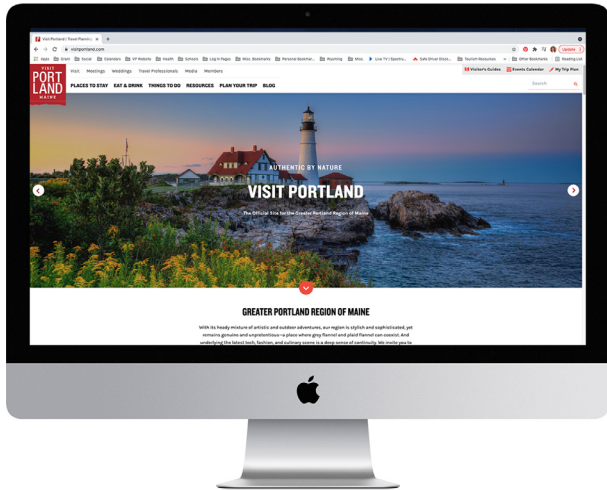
Visit Portland | Travel Planning ×

visitportland.com

Apps Grant Socials Calendars VP Website Health Schools Log In Pages Misc. Bookmarks Personal Bookmar... Wyoming Misc. Live TV | Spectru... Safe Driver Disco... Tourism Resources Other Bookmarks Reading List

Update

VISIT PORTLAND MAINE

Visit Meetings Weddings Travel Professionals Media Members

Visitor's Guides Events Calendar My Trip Plan

PLACES TO STAY EAT & DRINK THINGS TO DO RESOURCES PLAN YOUR TRIP BLOG

Search

AUTHENTIC BY NATURE

VISIT PORTLAND

The Official Site for the Greater Portland Region of Maine

GREATER PORTLAND REGION OF MAINE

With its heady mixture of artistic and outdoor adventures, our region is stylish and sophisticated, yet remains genuine and unpretentious—a place where grey flannel and plaid flannel can coexist. And underlying the latest tech, fashion, and culinary scene is a deep sense of continuity. We invite you to